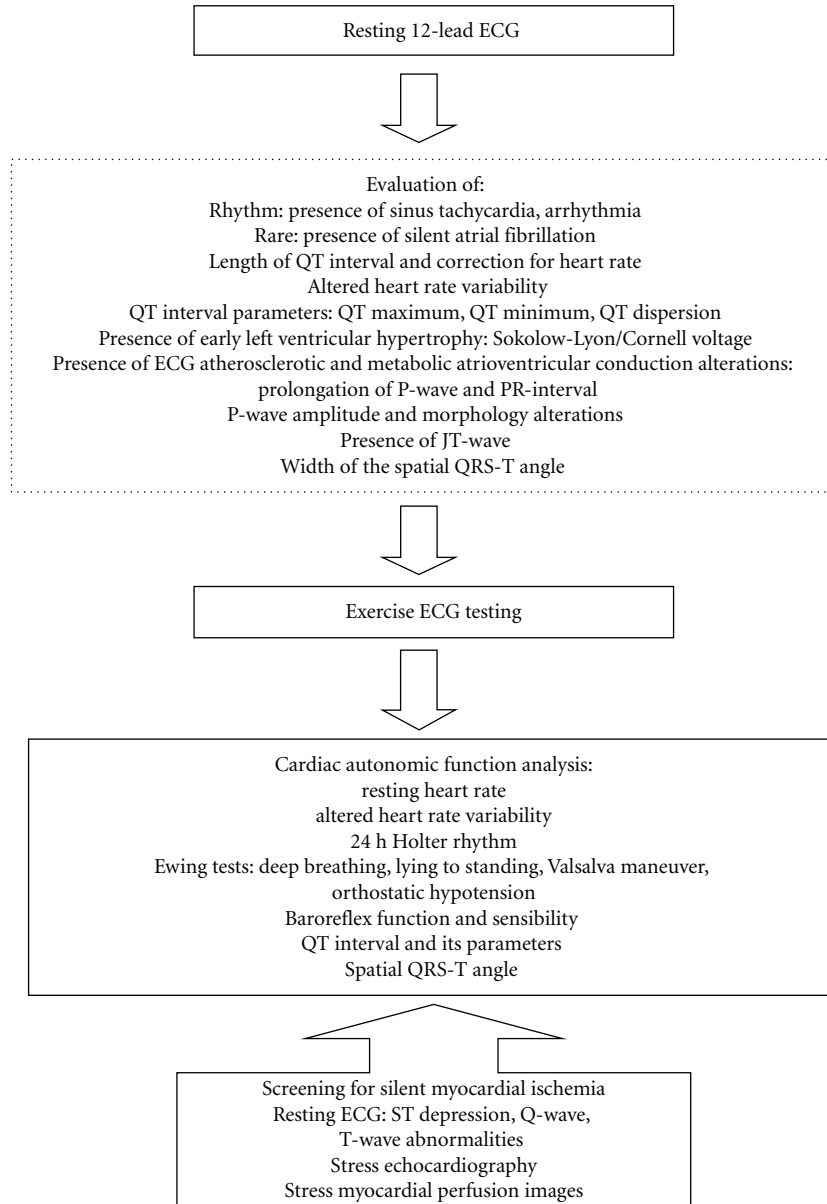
Resting 12-lead ECG

Evaluation of:
Rhythm: presence of sinus tachycardia, arrhythmia
Rare: presence of silent atrial fibrillation
Length of QT interval and correction for heart rate
Altered heart rate variability
QT interval parameters: QT maximum, QT minimum, QT dispersion
Presence of early left ventricular hypertrophy: Sokolow-Lyon/Cornell voltage
Presence of ECG atherosclerotic and metabolic atrioventricular conduction alterations:
prolongation of P-wave and PR-interval
P-wave amplitude and morphology alterations
Presence of JT-wave
Width of the spatial QRS-T angle

Exercise ECG testing

Cardiac autonomic function analysis:
resting heart rate
altered heart rate variability
24 h Holter rhythm
Ewing tests: deep breathing, lying to standing, Valsalva maneuver, orthostatic hypotension
Baroreflex function and sensibility
QT interval and its parameters
Spatial QRS-T angle

Screening for silent myocardial ischemia
Resting ECG: ST depression, Q-wave, T-wave abnormalities
Stress echocardiography
Stress myocardial perfusion images